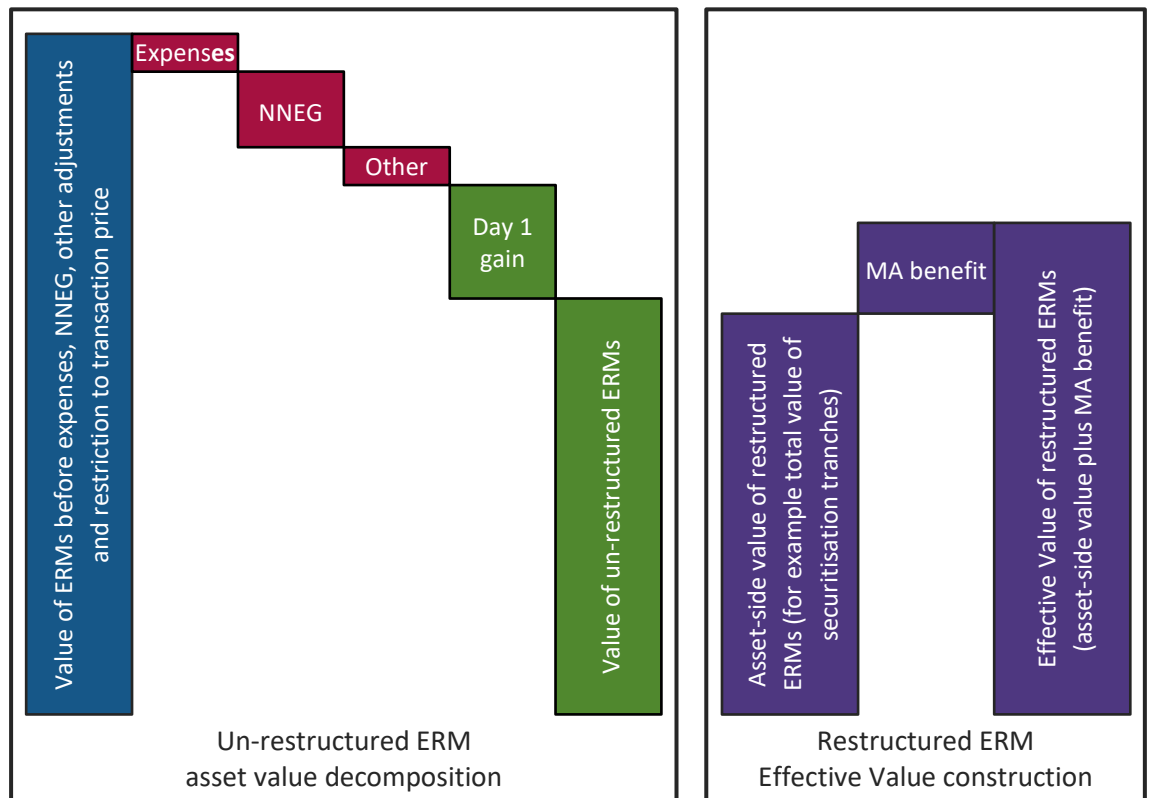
Value of ERMs before expenses, NNEG, other adjustments and restriction to transaction price

Expenses

NNEG

Other

Day 1 gain

Value of un-restructured ERMs

Un-restructured ERM asset value decomposition

Asset-side value of restructured ERMs (for example total value of securitisation tranches)

MA benefit

Effective Value of restructured ERMs (asset-side value plus MA benefit)

Restructured ERM Effective Value construction